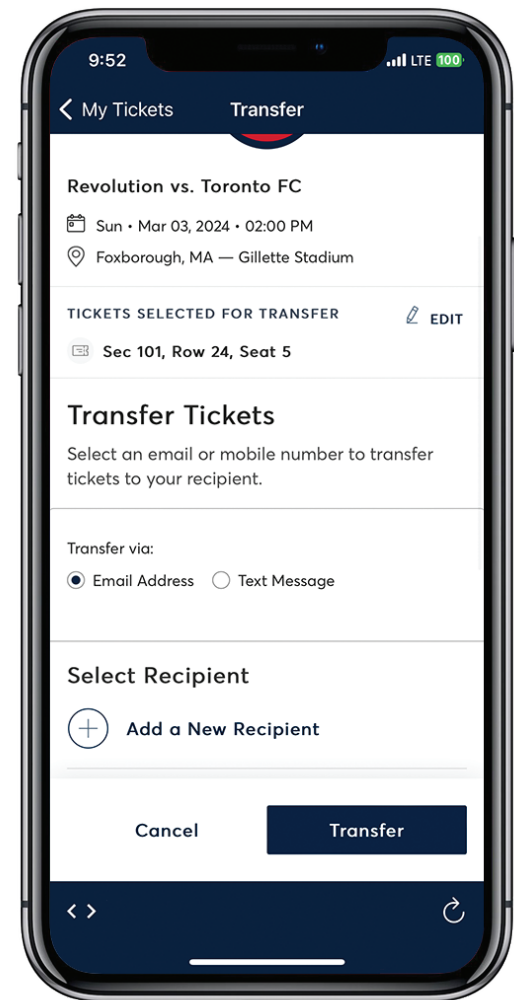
9:52 LTE 100

< My Tickets Transfer

Revolution vs. Toronto FC

Sun • Mar 03, 2024 • 02:00 PM

Foxborough, MA — Gillette Stadium

TICKETS SELECTED FOR TRANSFER

EDIT

Sec 101, Row 24, Seat 5

Transfer Tickets

Select an email or mobile number to transfer tickets to your recipient.

Transfer via:

Email Address

Text Message

Select Recipient

Add a New Recipient

Cancel

Transfer

< >